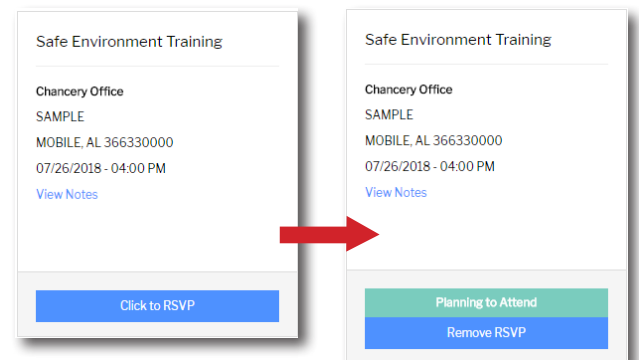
Safe Environment Training

Chancery Office
SAMPLE
MOBILE, AL 366330000
07/26/2018 - 04:00 PM
View Notes

Click to RSVP

Safe Environment Training

Chancery Office
SAMPLE
MOBILE, AL 366330000
07/26/2018 - 04:00 PM
View Notes

Planning to Attend
Remove RSVP